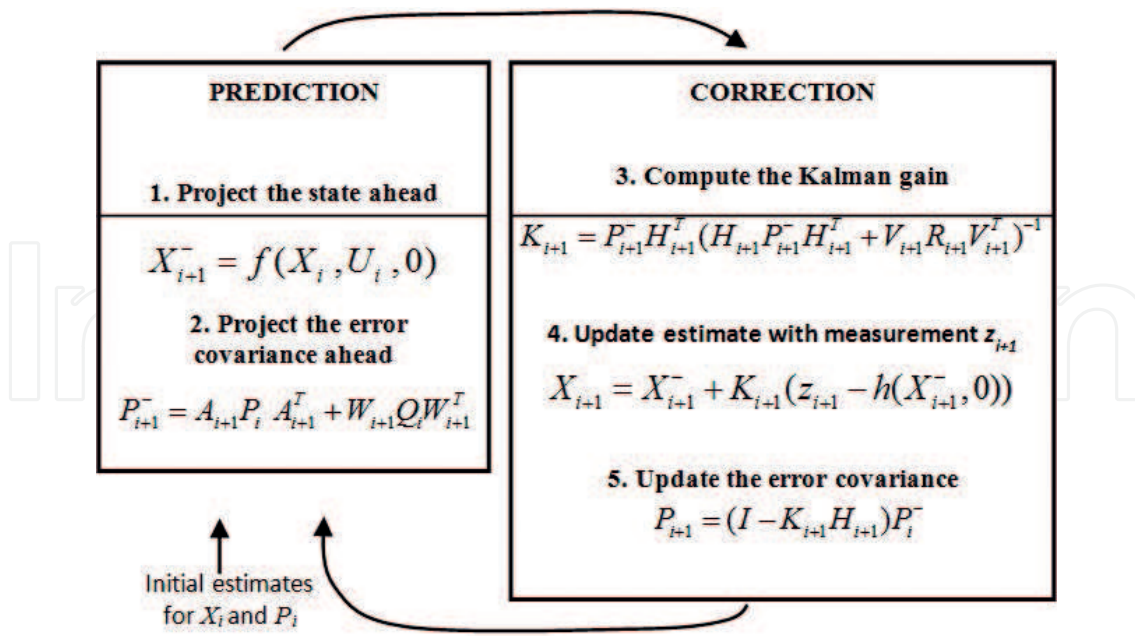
PREDICTION

1. Project the state ahead

$X_{i+1}^{-} = f(X_i, U_i, 0)$

2. Project the error covariance ahead

$P_{i+1}^{-} = A_{i+1} P_i A_{i+1}^{T} + W_{i+1} Q_i W_{i+1}^{T}$

CORRECTION

3. Compute the Kalman gain

$K_{i+1} = P_{i+1}^{-} H_{i+1}^{T} (H_{i+1} P_{i+1}^{-} H_{i+1}^{T} + V_{i+1} R_{i+1} V_{i+1}^{T})^{-1}$

4. Update estimate with measurement $z_{i+1}$

$X_{i+1} = X_{i+1}^{-} + K_{i+1}(z_{i+1} - h(X_{i+1}^{-}, 0))$

5. Update the error covariance

$P_{i+1} = (I - K_{i+1} H_{i+1}) P_i^{-}$

Initial estimates for $X_i$ and $P_i$